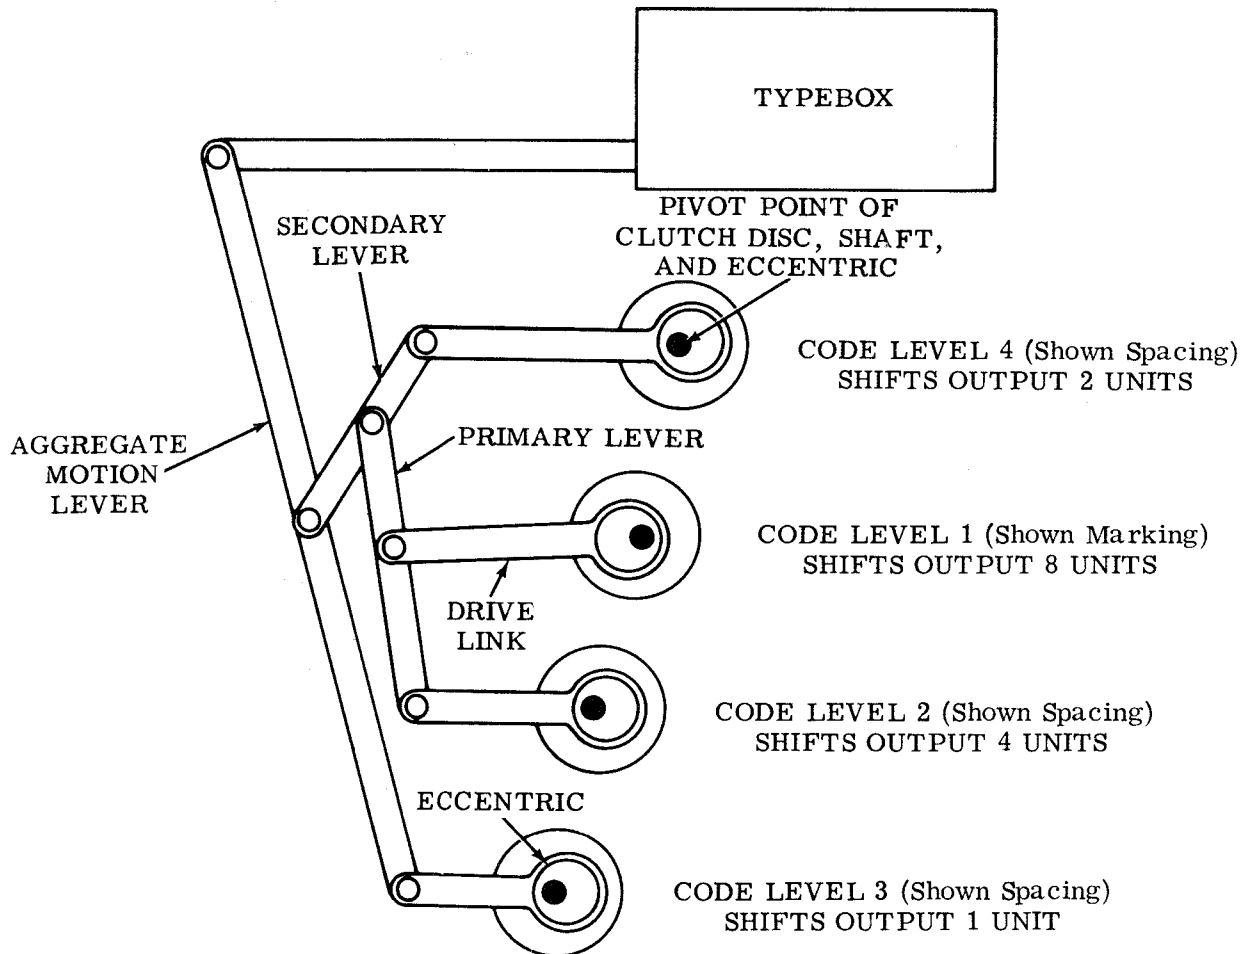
TYPEBOX

PIVOT POINT OF CLUTCH DISC, SHAFT, AND ECCENTRIC

SECONDARY LEVER

CODE LEVEL 4 (Shown Spacing) SHIFTS OUTPUT 2 UNITS

AGGREGATE MOTION LEVER

PRIMARY LEVER

CODE LEVEL 1 (Shown Marking) SHIFTS OUTPUT 8 UNITS

DRIVE LINK

CODE LEVEL 2 (Shown Spacing) SHIFTS OUTPUT 4 UNITS

ECCENTRIC

CODE LEVEL 3 (Shown Spacing) SHIFTS OUTPUT 1 UNIT